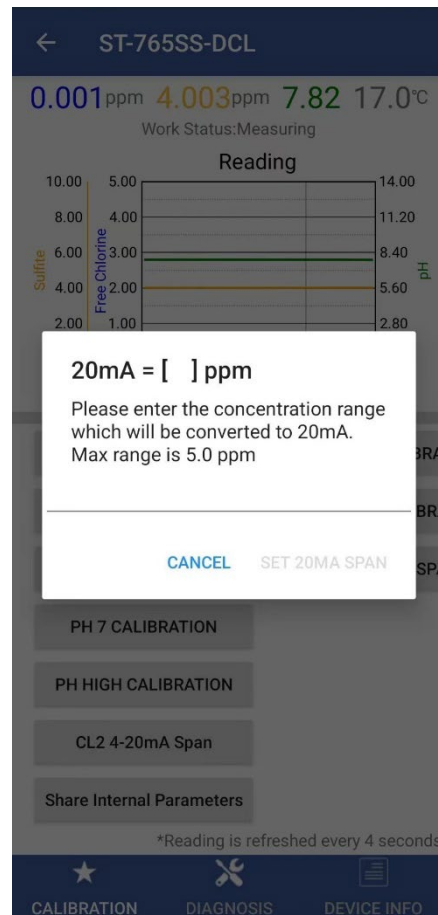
ST-765SS-DCL

0.001ppm 4.003ppm 7.82 17.0℃

Work Status:Measuring

Reading

| Sulfite | Free Chlorine | pH |
|---|---|---|
| 10.00 | 5.00 | 14.00 |
| 8.00 | 4.00 | 11.20 |
| 6.00 | 3.00 | 8.40 |
| 4.00 | 2.00 | 5.60 |
| 2.00 | 1.00 | 2.80 |

20mA = [ ] ppm

Please enter the concentration range which will be converted to 20mA. Max range is 5.0 ppm

CANCEL SET 20MA SPAN

BR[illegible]

BR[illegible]

SP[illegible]

PH 7 CALIBRATION

PH HIGH CALIBRATION

CL2 4-20mA Span

Share Internal Parameters

*Reading is refreshed every 4 seconds

CALIBRATION DIAGNOSIS DEVICE INFO